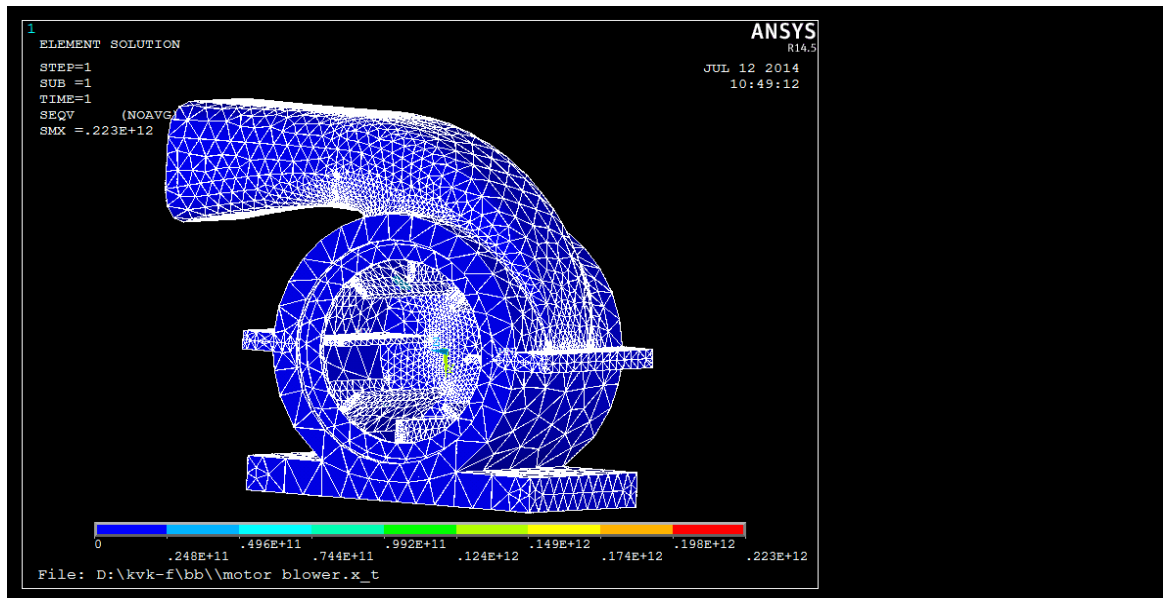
1

ELEMENT SOLUTION

STEP=1
SUB =1
TIME=1
SEQV (NOAVG)
SMX =.223E+12

ANSYS
R14.5

JUL 12 2014
10:49:12

0
.248E+11
.496E+11
.744E+11
.992E+11
.124E+12
.149E+12
.174E+12
.198E+12
.223E+12

File: D:\kvk-f\bb\\motor blower.x_t